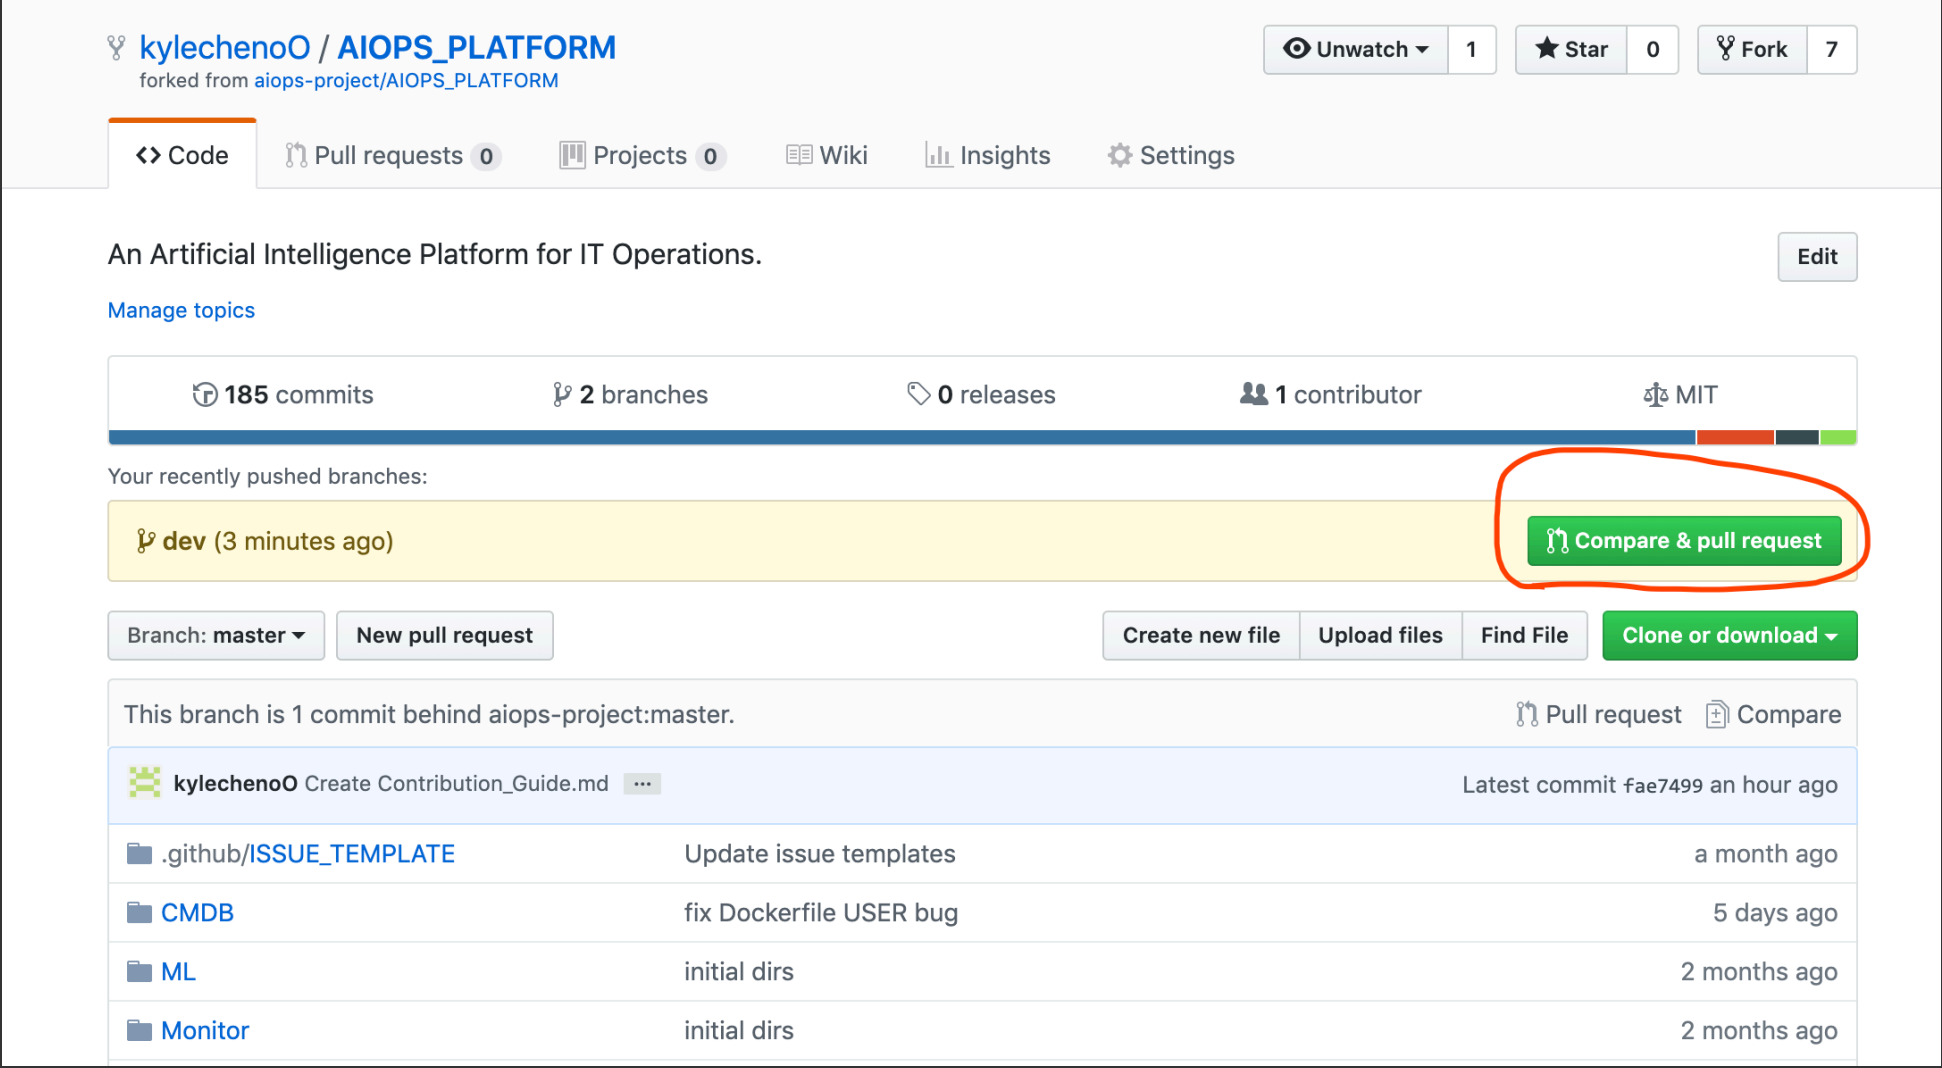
kylechenoO / AIOPS_PLATFORM
forked from aiops-project/AIOPS_PLATFORM

Unwatch 1 Star 0 Fork 7

Code Pull requests 0 Projects 0 Wiki Insights Settings

An Artificial Intelligence Platform for IT Operations.

Edit

Manage topics

185 commits 2 branches 0 releases 1 contributor MIT

Your recently pushed branches:

dev (3 minutes ago)

Compare & pull request

Branch: master New pull request Create new file Upload files Find File Clone or download

This branch is 1 commit behind aiops-project:master. Pull request Compare

kylechenoO Create Contribution_Guide.md ... Latest commit fae7499 an hour ago

| .github/ISSUE_TEMPLATE | Update issue templates | a month ago |
|---|---|---|
| CMDB | fix Dockerfile USER bug | 5 days ago |
| ML | initial dirs | 2 months ago |
| Monitor | initial dirs | 2 months ago |